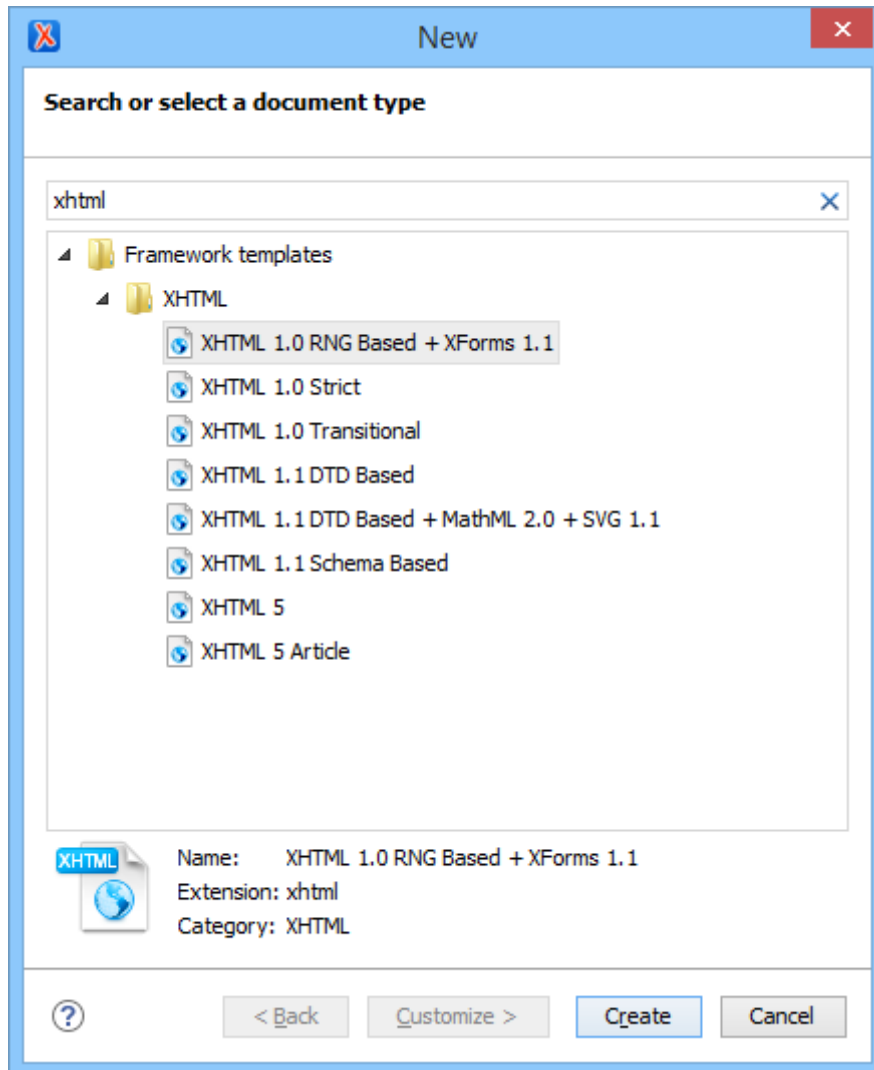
New

Search or select a document type

xhtml

Framework templates

XHTML

XHTML 1.0 RNG Based + XForms 1.1

XHTML 1.0 Strict

XHTML 1.0 Transitional

XHTML 1.1 DTD Based

XHTML 1.1 DTD Based + MathML 2.0 + SVG 1.1

XHTML 1.1 Schema Based

XHTML 5

XHTML 5 Article

XHTML

Name: XHTML 1.0 RNG Based + XForms 1.1
Extension: xhtml
Category: XHTML

?

< Back

Customize >

Create

Cancel